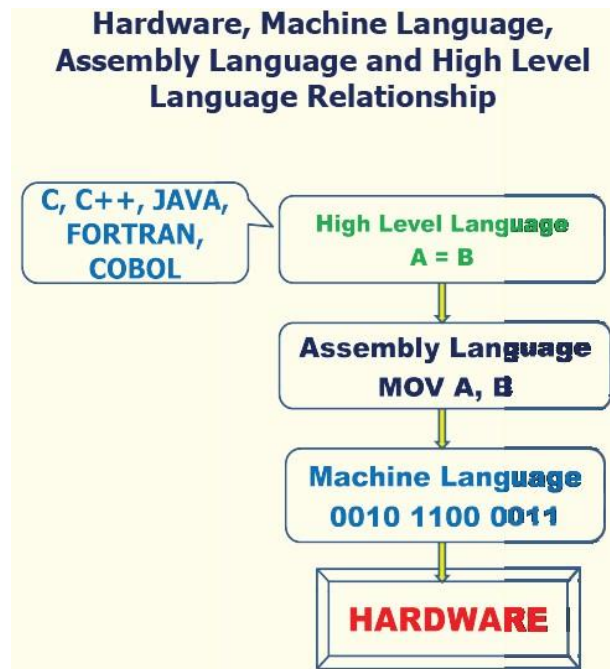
Hardware, Machine Language, Assembly Language and High Level Language Relationship

C, C++, JAVA, FORTRAN, COBOL

High Level Language
A = B

Assembly Language
MOV A, B

Machine Language
0010 1100 0011

HARDWARE